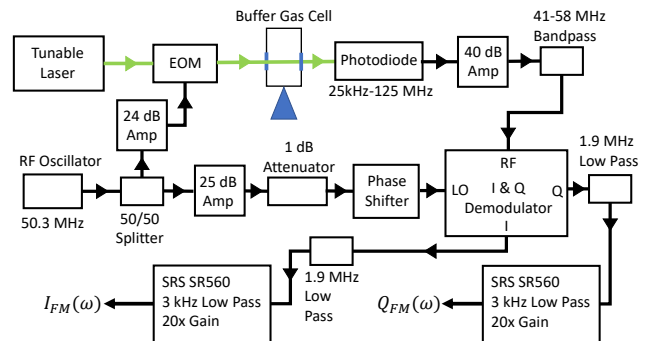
Buffer Gas Cell

41-58 MHz Bandpass

Tunable Laser

EOM

Photodiode

40 dB Amp

25kHz-125 MHz

24 dB Amp

1 dB Attenuator

RF

1.9 MHz Low Pass

RF Oscillator

25 dB Amp

Phase Shifter

LO

I & Q

Q

Demodulator

50.3 MHz

50/50 Splitter

I

1.9 MHz Low Pass

SRS SR560
3 kHz Low Pass
20x Gain

$I_{FM}(\omega)$

SRS SR560
3 kHz Low Pass
20x Gain

$Q_{FM}(\omega)$